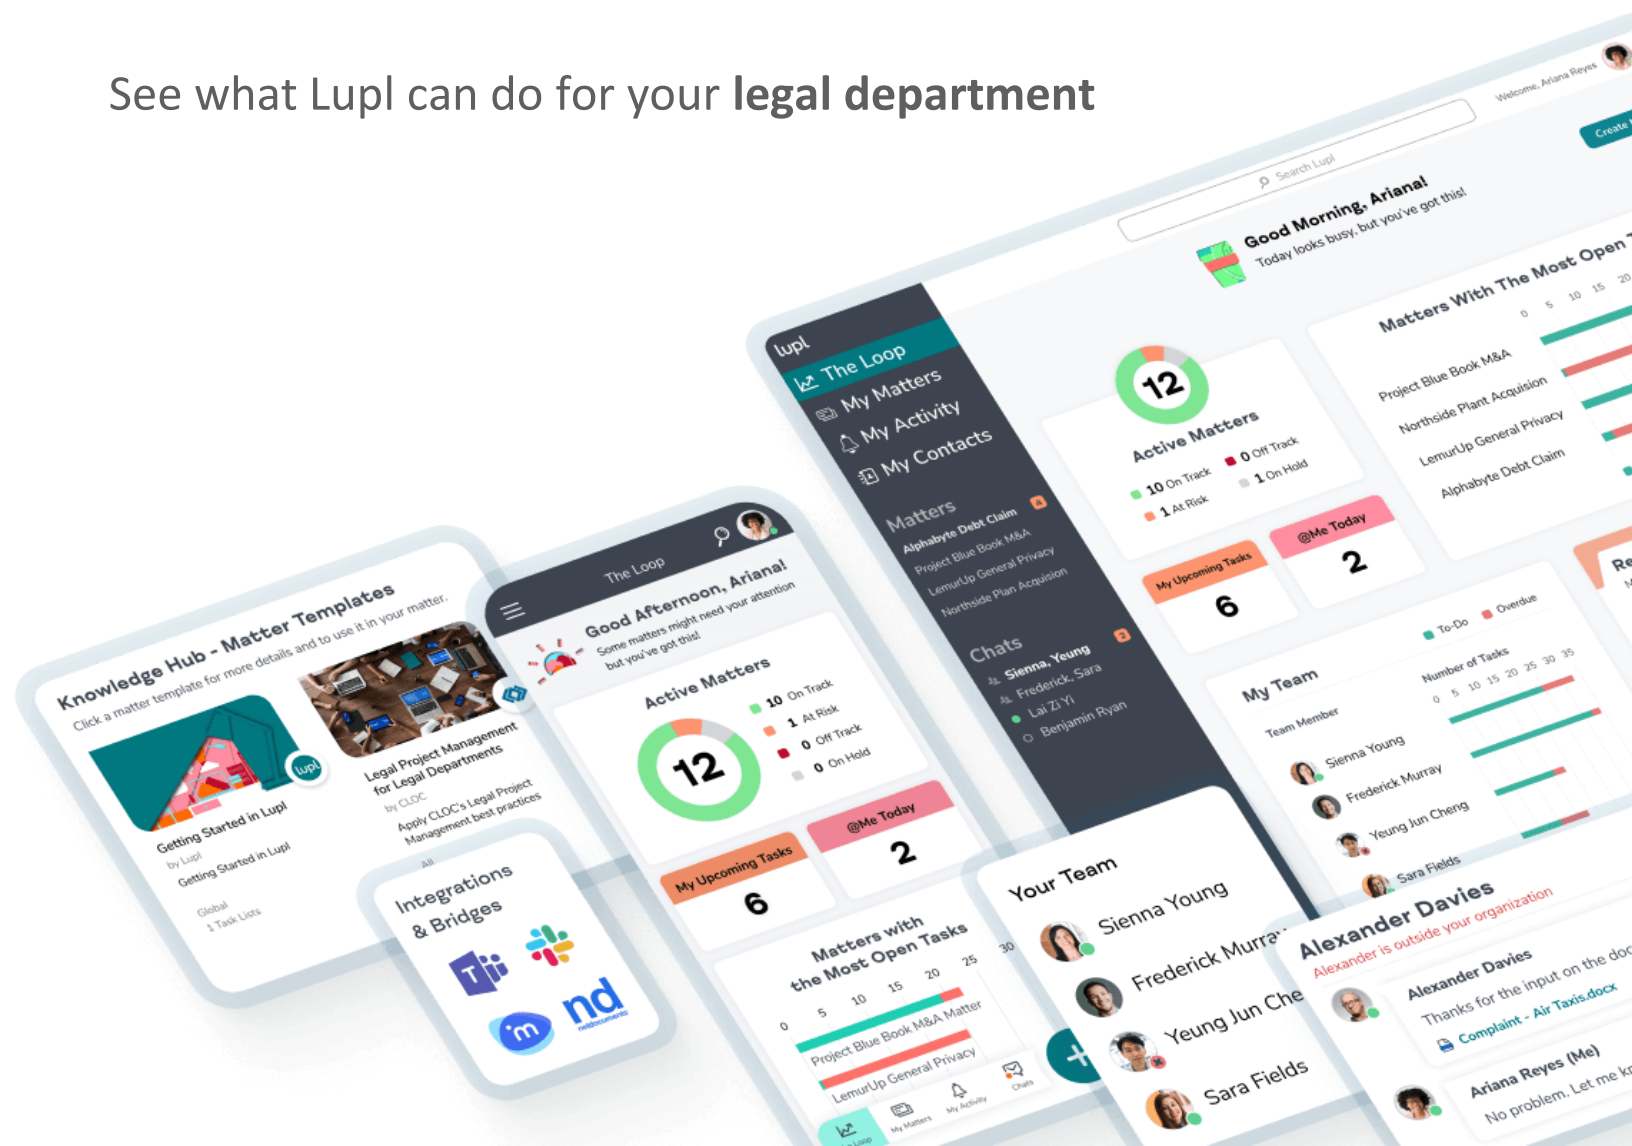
See what Lupl can do for your **legal department**

Welcome, Ariana Reyes

Search Lupl

Create

Good Morning, Ariana!
Today looks busy, but you've got this!

lupl
The Loop
My Matters
My Activity
My Contacts

Matters
Alphabyte Debt Claim
Project Blue Book M&A
LemurUp General Privacy
Northside Plan Acquisition

Chats
Sienna, Yeung
Frederick, Sara
Lai Zi Yi
Benjamin Ryan

12
Active Matters
10 On Track
1 At Risk
0 Off Track
1 On Hold

My Upcoming Tasks
6
@Me Today
2

Matters With The Most Open T
0 5 10 15 20
Project Blue Book M&A
Northside Plant Acquisition
LemurUp General Privacy
Alphabyte Debt Claim

My Team
Team Member
To-Do
Overdue
Number of Tasks
0 5 10 15 20 25 30 35
Sienna Young
Frederick Murray
Yeung Jun Cheng
Sara Fields

Knowledge Hub - Matter Templates
Click a matter template for more details and to use it in your matter.
Getting Started in Lupl
by Lupl
Getting Started in Lupl
Global
1 Task Lists
Legal Project Management for Legal Departments
by CLOC
Apply CLOC's Legal Project Management best practices
All

The Loop
Good Afternoon, Ariana!
Some matters might need your attention but you've got this!
Active Matters
12
10 On Track
1 At Risk
0 Off Track
0 On Hold
My Upcoming Tasks
6
@Me Today
2
Matters with the Most Open Tasks
0 5 10 15 20 25 30
Project Blue Book M&A Matter
LemurUp General Privacy
The Loop
My Matters
My Activity
Chats

Integrations & Bridges

Your Team
Sienna Young
Frederick Murra
Yeung Jun Che
Sara Fields

Alexander Davies
Alexander is outside your organization
Alexander Davies
Thanks for the input on the doc
Complaint - Air Taxis.docx
Ariana Reyes (Me)
No problem. Let me k